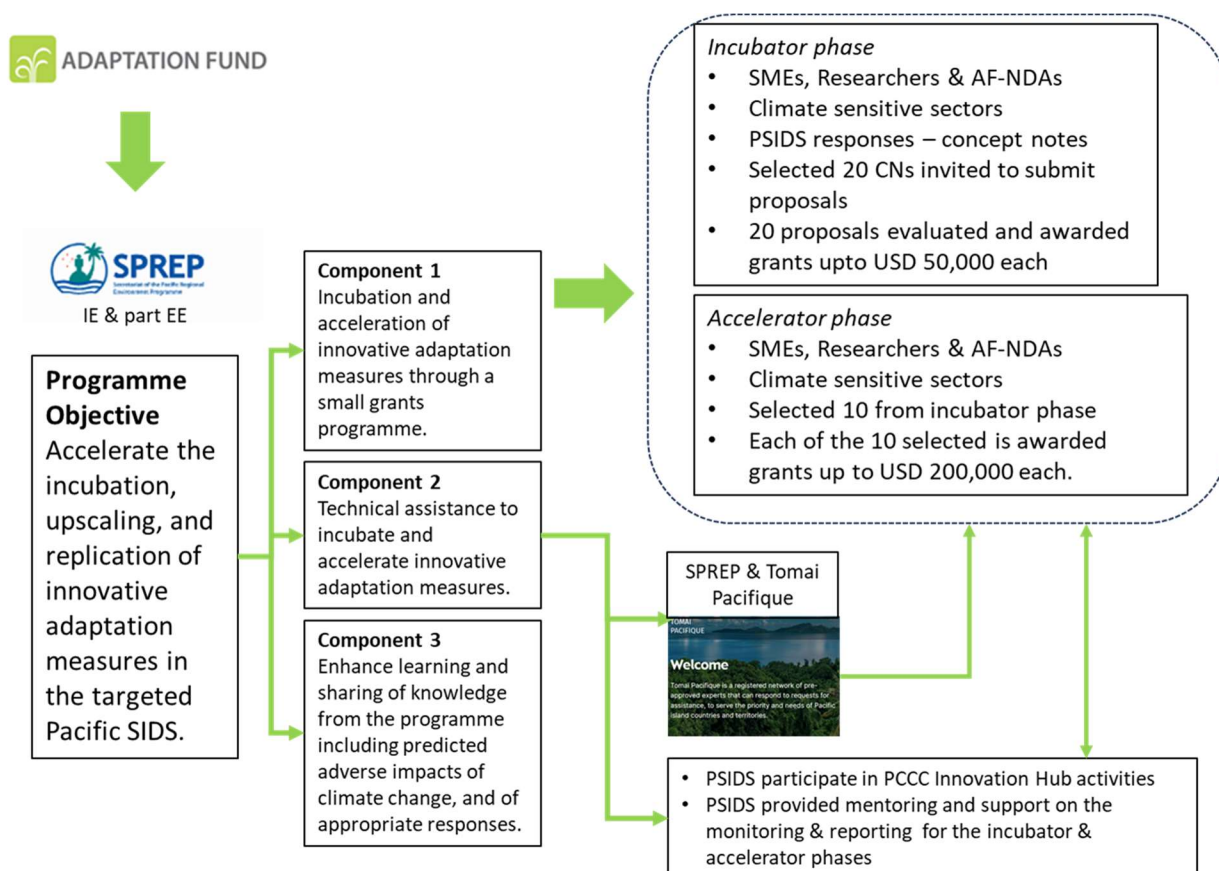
ADAPTATION FUND

SPREP
Secretariat of the Pacific Regional Environment Programme
IE & part EE

**Programme Objective**
Accelerate the incubation, upscaling, and replication of innovative adaptation measures in the targeted Pacific SIDS.

**Component 1**
Incubation and acceleration of innovative adaptation measures through a small grants programme.

**Component 2**
Technical assistance to incubate and accelerate innovative adaptation measures.

**Component 3**
Enhance learning and sharing of knowledge from the programme including predicted adverse impacts of climate change, and of appropriate responses.

*Incubator phase*
- SMEs, Researchers & AF-NDAs
- Climate sensitive sectors
- PSIDS responses – concept notes
- Selected 20 CNs invited to submit proposals
- 20 proposals evaluated and awarded grants upto USD 50,000 each

*Accelerator phase*
- SMEs, Researchers & AF-NDAs
- Climate sensitive sectors
- Selected 10 from incubator phase
- Each of the 10 selected is awarded grants up to USD 200,000 each.

SPREP & Tomai Pacifique

TOMAI PACIFIQUE
Welcome
Tomai Pacifique is a registered network of pre-approved experts that can respond to requests for assistance, to serve the priority and needs of Pacific island countries and territories.

- PSIDS participate in PCCC Innovation Hub activities
- PSIDS provided mentoring and support on the monitoring & reporting for the incubator & accelerator phases